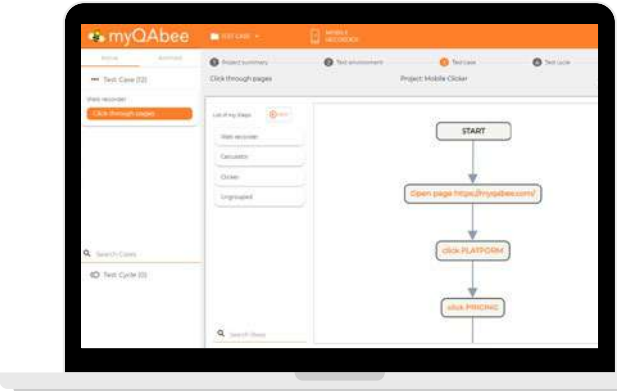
myQAbee

TEST CASE

MOBILE RECORDER

MANUAL

AUTOMATED

Test Case (12)

Web recorder

Click through pages

Project summary

Test environment

Test case

Test cycle

Click through pages

Project: Mobile Clicker

List of my Steps

Web recorder

Calculator

Clicker

Ungrouped

START

Open page https://myqabee.com/

click PLATFORM

click PRICING

Search Cases

Test Cycle (0)

Search Steps